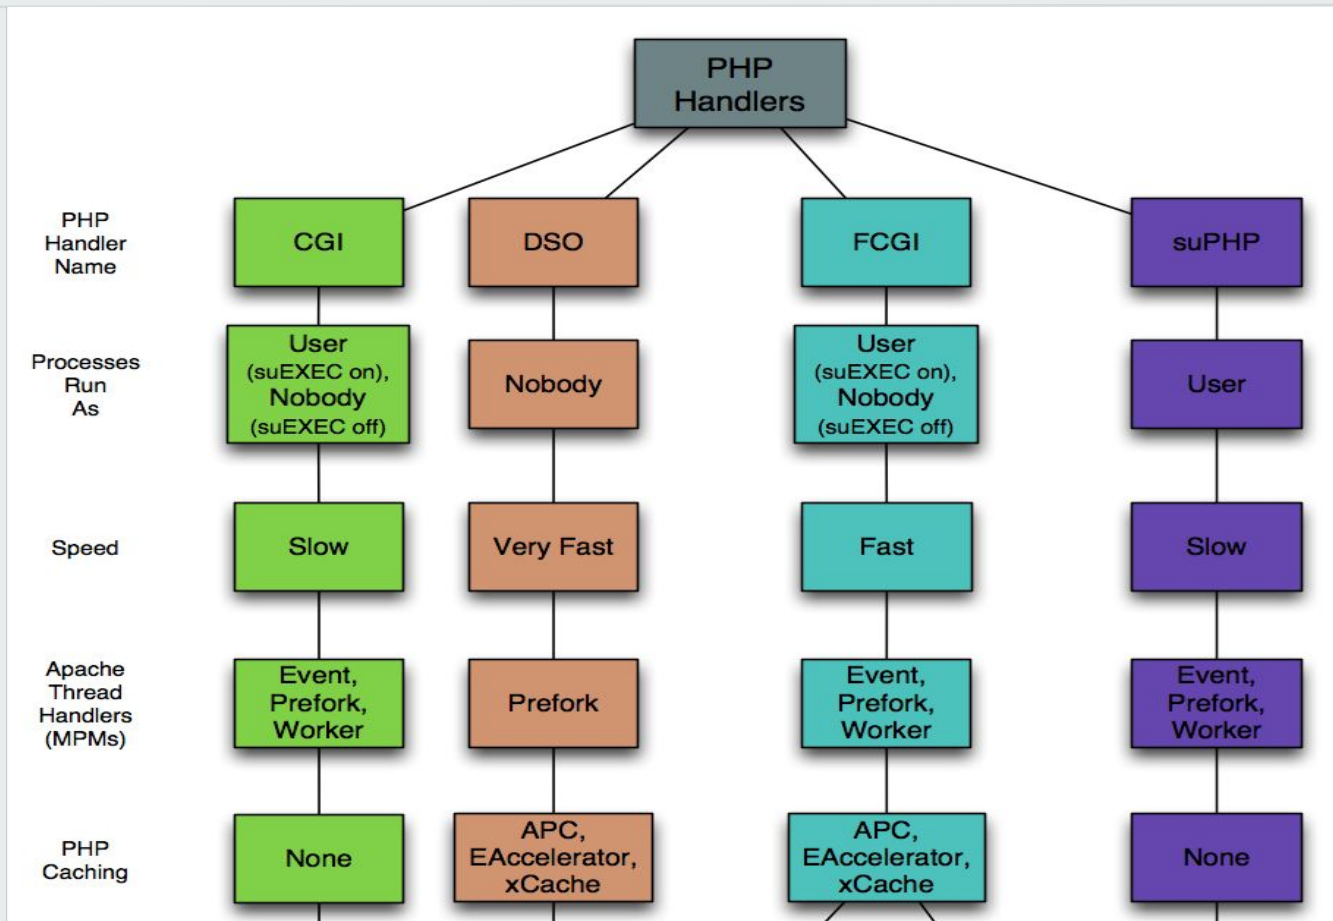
PHP Handlers

PHP Handler Name

CGI

DSO

FCGI

suPHP

Processes Run As

User (suEXEC on), Nobody (suEXEC off)

Nobody

User (suEXEC on), Nobody (suEXEC off)

User

Speed

Slow

Very Fast

Fast

Slow

Apache Thread Handlers (MPMs)

Event, Prefork, Worker

Prefork

Event, Prefork, Worker

Event, Prefork, Worker

PHP Caching

None

APC, EAccelerator, xCache

APC, EAccelerator, xCache

None